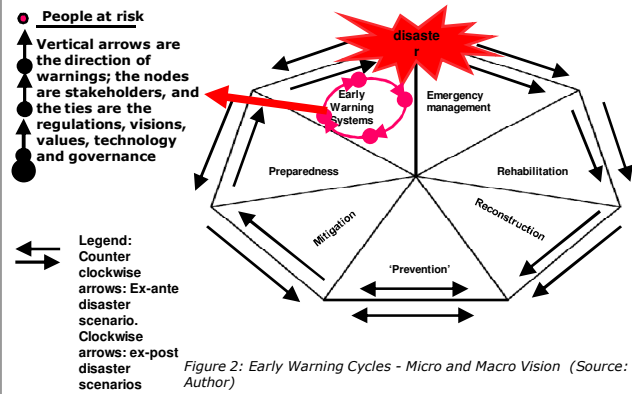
People at risk

Vertical arrows are the direction of warnings; the nodes are stakeholders, and the ties are the regulations, visions, values, technology and governance

disaster

Early Warning Systems

Emergency management

Preparedness

Rehabilitation

Mitigation

Reconstruction

'Prevention'

Legend: Counter clockwise arrows: Ex-ante disaster scenario. Clockwise arrows: ex-post disaster scenarios

Figure 2: Early Warning Cycles - Micro and Macro Vision (Source: Author)